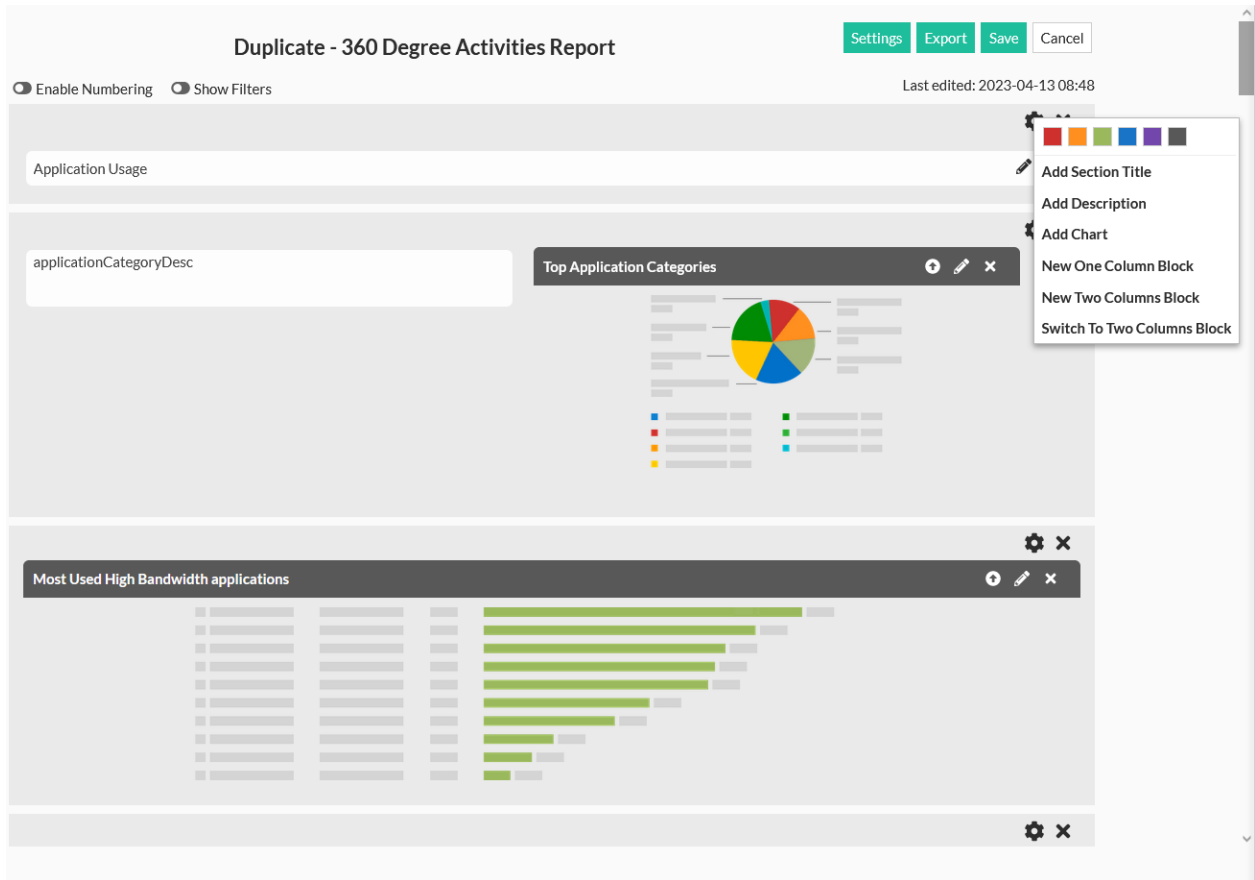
Duplicate - 360 Degree Activities Report

Settings Export Save Cancel

Enable Numbering Show Filters

Last edited: 2023-04-13 08:48

Application Usage

Add Section Title
Add Description
Add Chart
New One Column Block
New Two Columns Block
Switch To Two Columns Block

applicationCategoryDesc

Top Application Categories

Most Used High Bandwidth applications